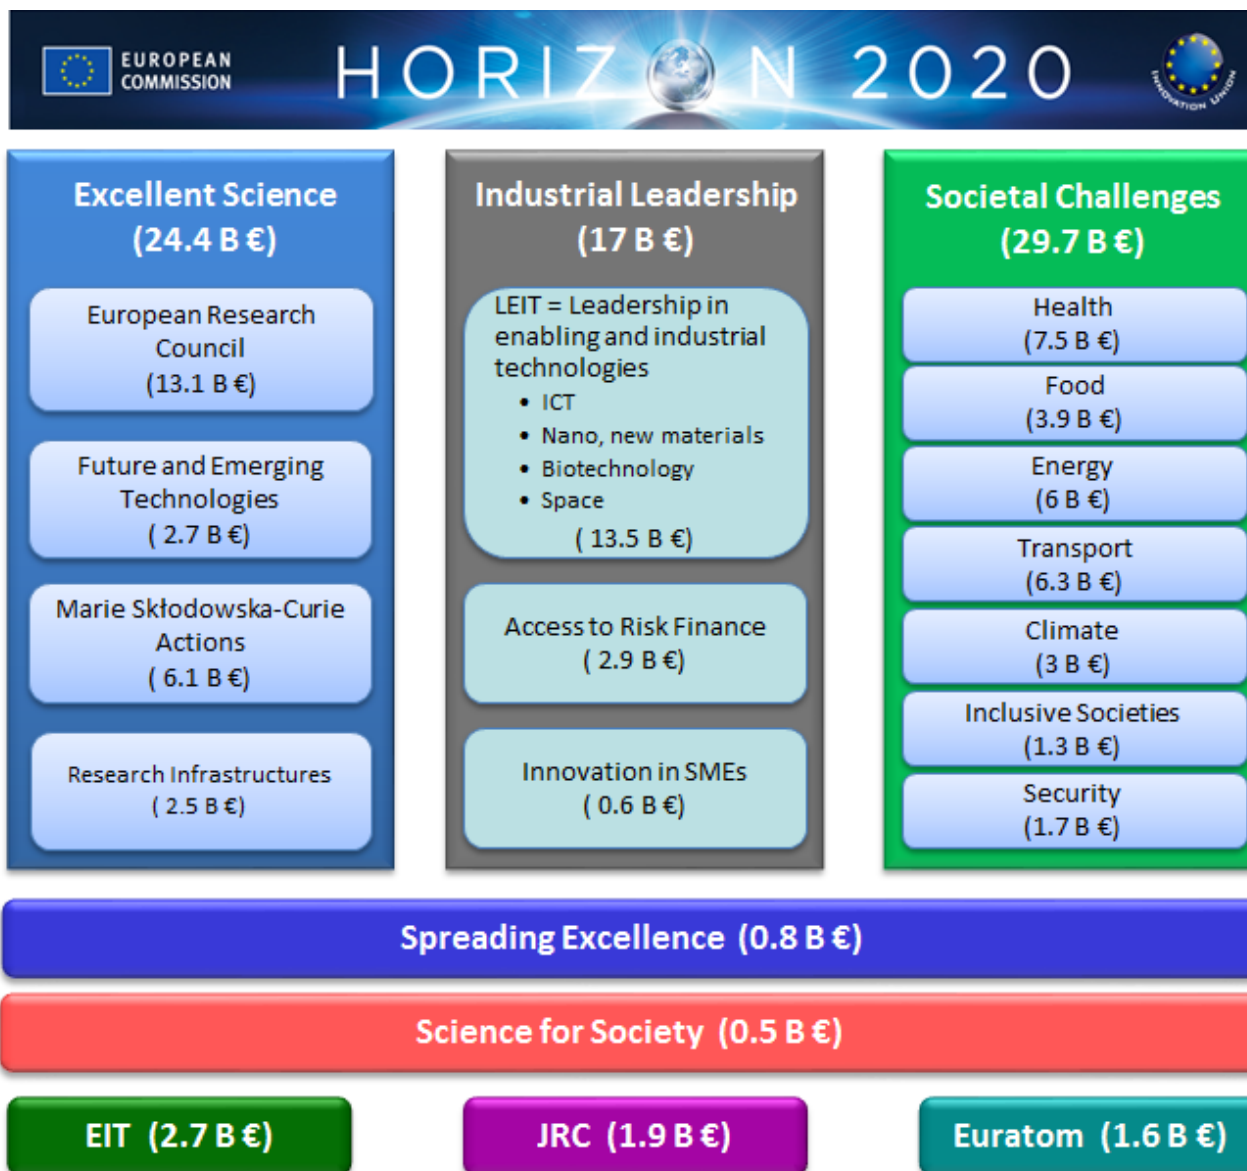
EUROPEAN COMMISSION

HORIZON 2020

INNOVATION UNION

Excellent Science (24.4 B €)

European Research Council (13.1 B €)

Future and Emerging Technologies ( 2.7 B €)

Marie Skłodowska-Curie Actions ( 6.1 B €)

Research Infrastructures ( 2.5 B €)

Industrial Leadership (17 B €)

LEIT = Leadership in enabling and industrial technologies
• ICT
• Nano, new materials
• Biotechnology
• Space
( 13.5 B €)

Access to Risk Finance ( 2.9 B €)

Innovation in SMEs ( 0.6 B €)

Societal Challenges (29.7 B €)

Health (7.5 B €)

Food (3.9 B €)

Energy (6 B €)

Transport (6.3 B €)

Climate (3 B €)

Inclusive Societies (1.3 B €)

Security (1.7 B €)

Spreading Excellence (0.8 B €)

Science for Society (0.5 B €)

EIT (2.7 B €)

JRC (1.9 B €)

Euratom (1.6 B €)